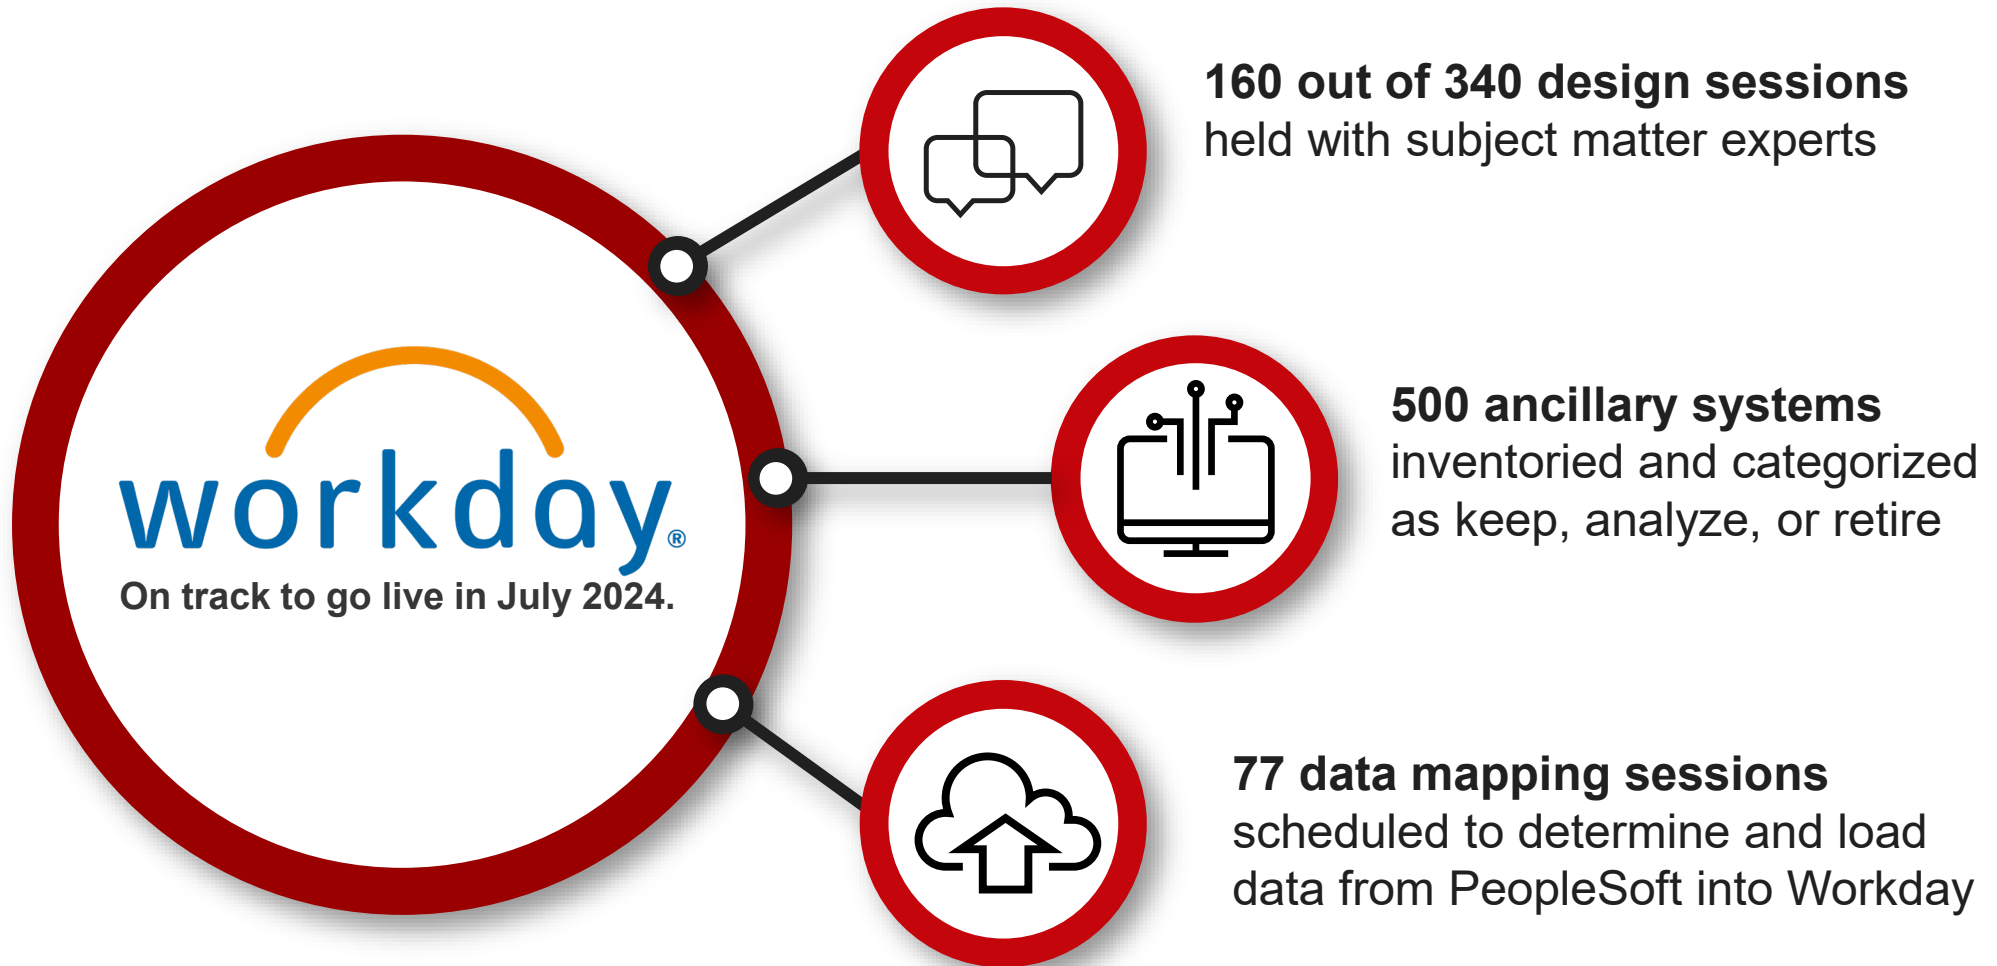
workday®
On track to go live in July 2024.

160 out of 340 design sessions
held with subject matter experts

500 ancillary systems
inventoried and categorized as keep, analyze, or retire

77 data mapping sessions
scheduled to determine and load data from PeopleSoft into Workday